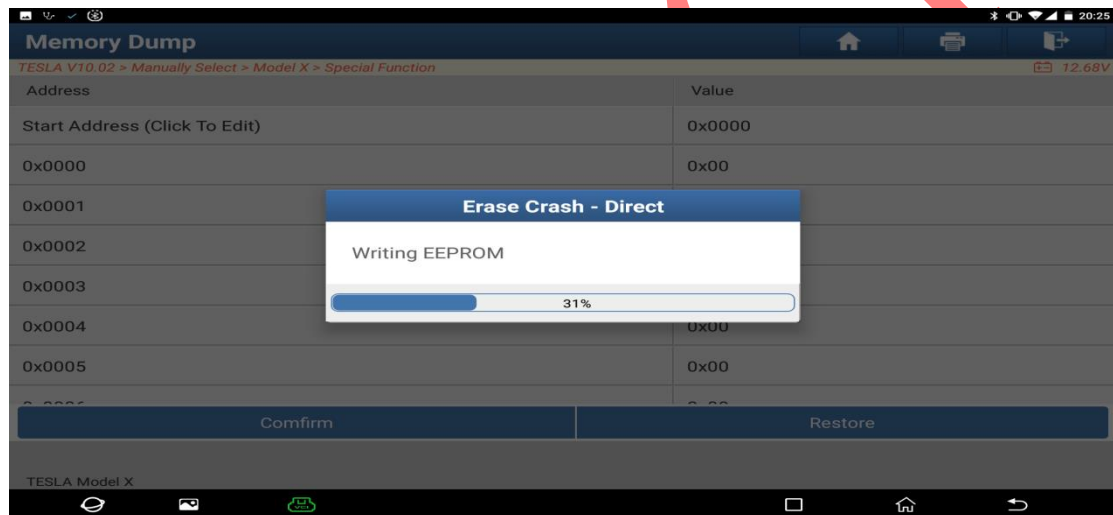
20:25

Memory Dump

TESLA V10.02 > Manually Select > Model X > Special Function

12.68V

| Address | Value |
|---|---|
| Start Address (Click To Edit) | 0x0000 |
| 0x0000 | 0x00 |
| 0x0001 | |
| 0x0002 | |
| 0x0003 | |
| 0x0004 | 0x00 |
| 0x0005 | 0x00 |

Erase Crash - Direct

Writing EEPROM

31%

Comfirm

Restore

TESLA Model X